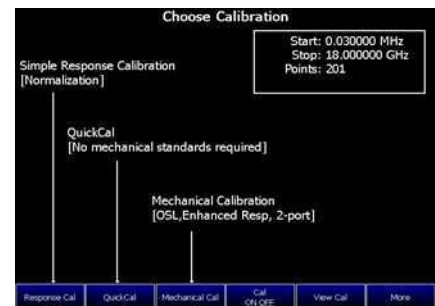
Choose Calibration

Start: 0.030000 MHz
Stop: 18.000000 GHz
Points: 201

Simple Response Calibration
[Normalization]

QuickCal
[No mechanical standards required]

Mechanical Calibration
[OSL,Enhanced Resp, 2-port]

Response Cal

QuickCal

Mechanical Cal

Cal
ON OFF

View Cal

More